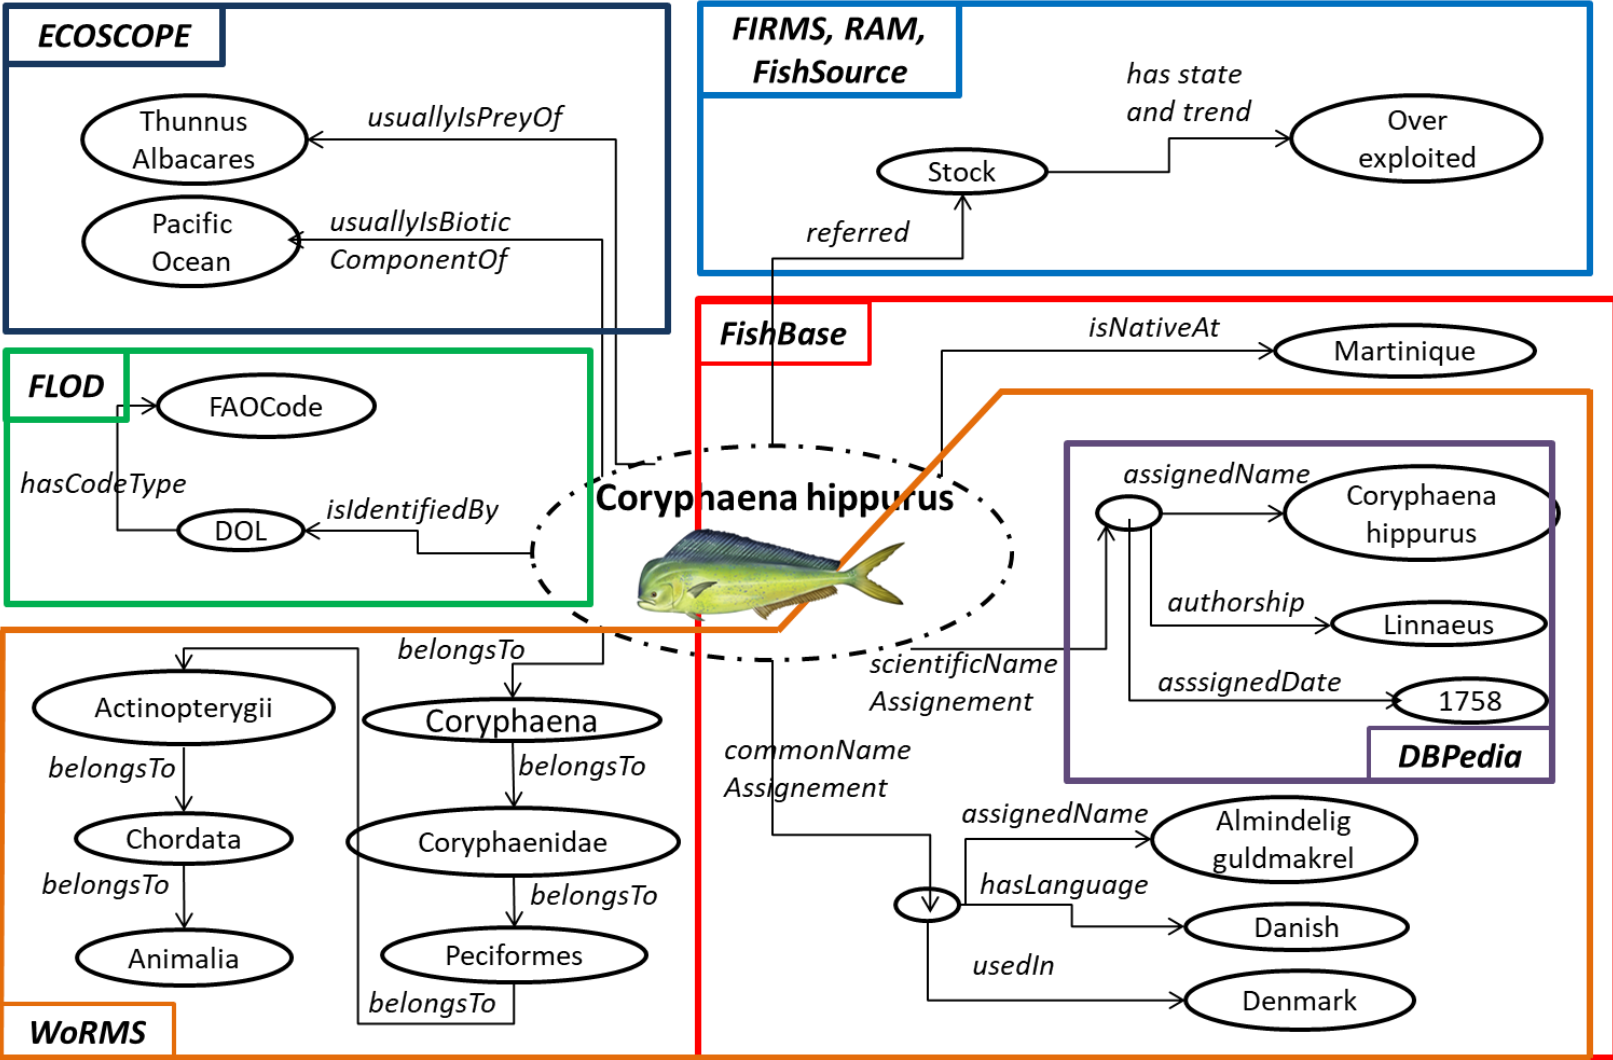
ECOSCOPE

Thunnus Albacares

usuallyIsPreyOf

Pacific Ocean

usuallyIsBiotic ComponentOf

FIRMS, RAM, FishSource

has state and trend

Stock

Over exploited

referred

FishBase

isNativeAt

Martinique

FLOD

FAOCode

hasCodeType

DOL

isIdentifiedBy

Coryphaena hippurus

assignedName

Coryphaena hippurus

authorship

Linnaeus

asssignedDate

1758

DBPedia

scientificName Assignement

commonName Assignement

belongsTo

Actinopterygii

belongsTo

Chordata

belongsTo

Animalia

Coryphaena

belongsTo

Coryphaenidae

belongsTo

Peciformes

belongsTo

WoRMS

assignedName

Almindelig guldmakrel

hasLanguage

Danish

usedIn

Denmark